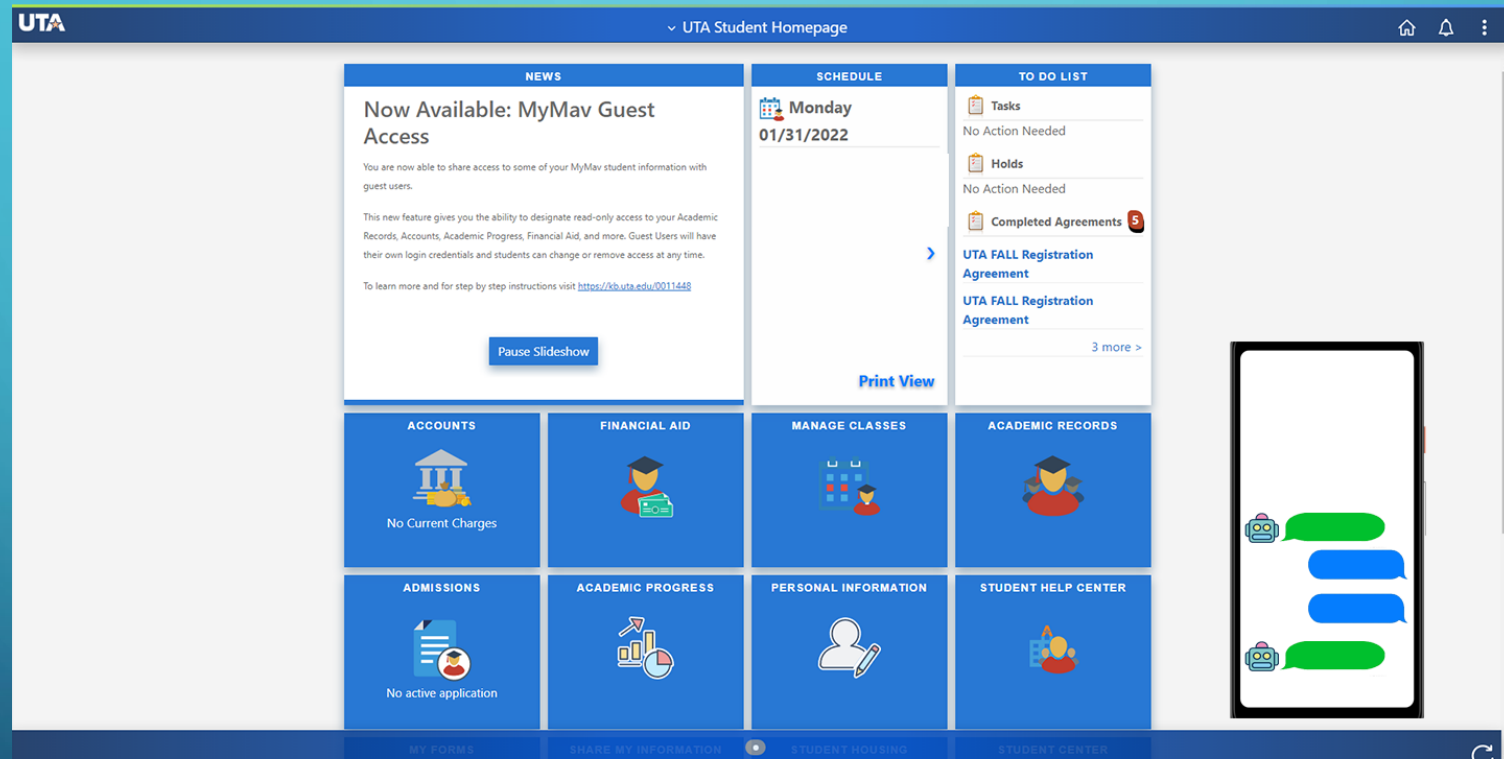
UTA

UTA Student Homepage

NEWS

Now Available: MyMav Guest Access

You are now able to share access to some of your MyMav student information with guest users.

This new feature gives you the ability to designate read-only access to your Academic Records, Accounts, Academic Progress, Financial Aid, and more. Guest Users will have their own login credentials and students can change or remove access at any time.

To learn more and for step by step instructions visit https://kb.uta.edu/0011448

Pause Slideshow

SCHEDULE

Monday 01/31/2022

Print View

TO DO LIST

Tasks

No Action Needed

Holds

No Action Needed

Completed Agreements 5

UTA FALL Registration Agreement

UTA FALL Registration Agreement

3 more >

ACCOUNTS

No Current Charges

FINANCIAL AID

MANAGE CLASSES

ACADEMIC RECORDS

ADMISSIONS

No active application

ACADEMIC PROGRESS

PERSONAL INFORMATION

STUDENT HELP CENTER

MY FORMS

SHARE MY INFORMATION

STUDENT HOUSING

STUDENT CENTER